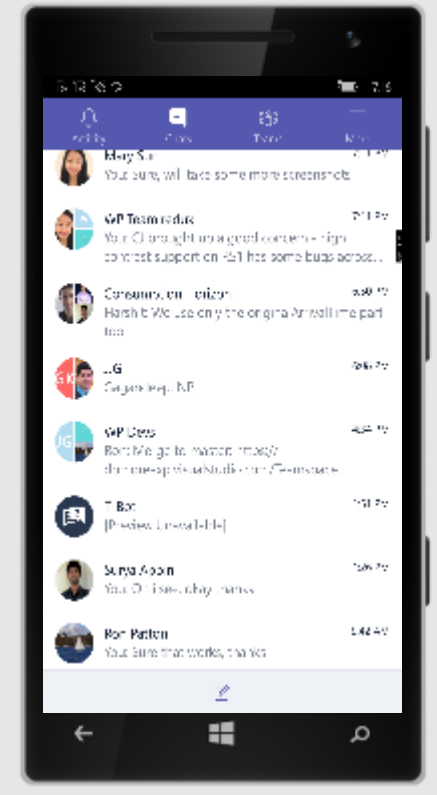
5:12 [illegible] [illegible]

Activity
Chat
Teams
More

Mary Su
Yes, sure, will take some more screenshots

WP Team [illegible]
You: CI brought up a good concern - high contrast support on 8.1 has some bugs across...

Consumption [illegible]
Harsh E: We use only the original Ariel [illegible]

LG
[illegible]

WP Devs
Ron: Merge to master: https://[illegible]

T-Bot
[Preview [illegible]]

Surya Abbin
You: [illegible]

Ron Patton
You: Sure that works, thanks